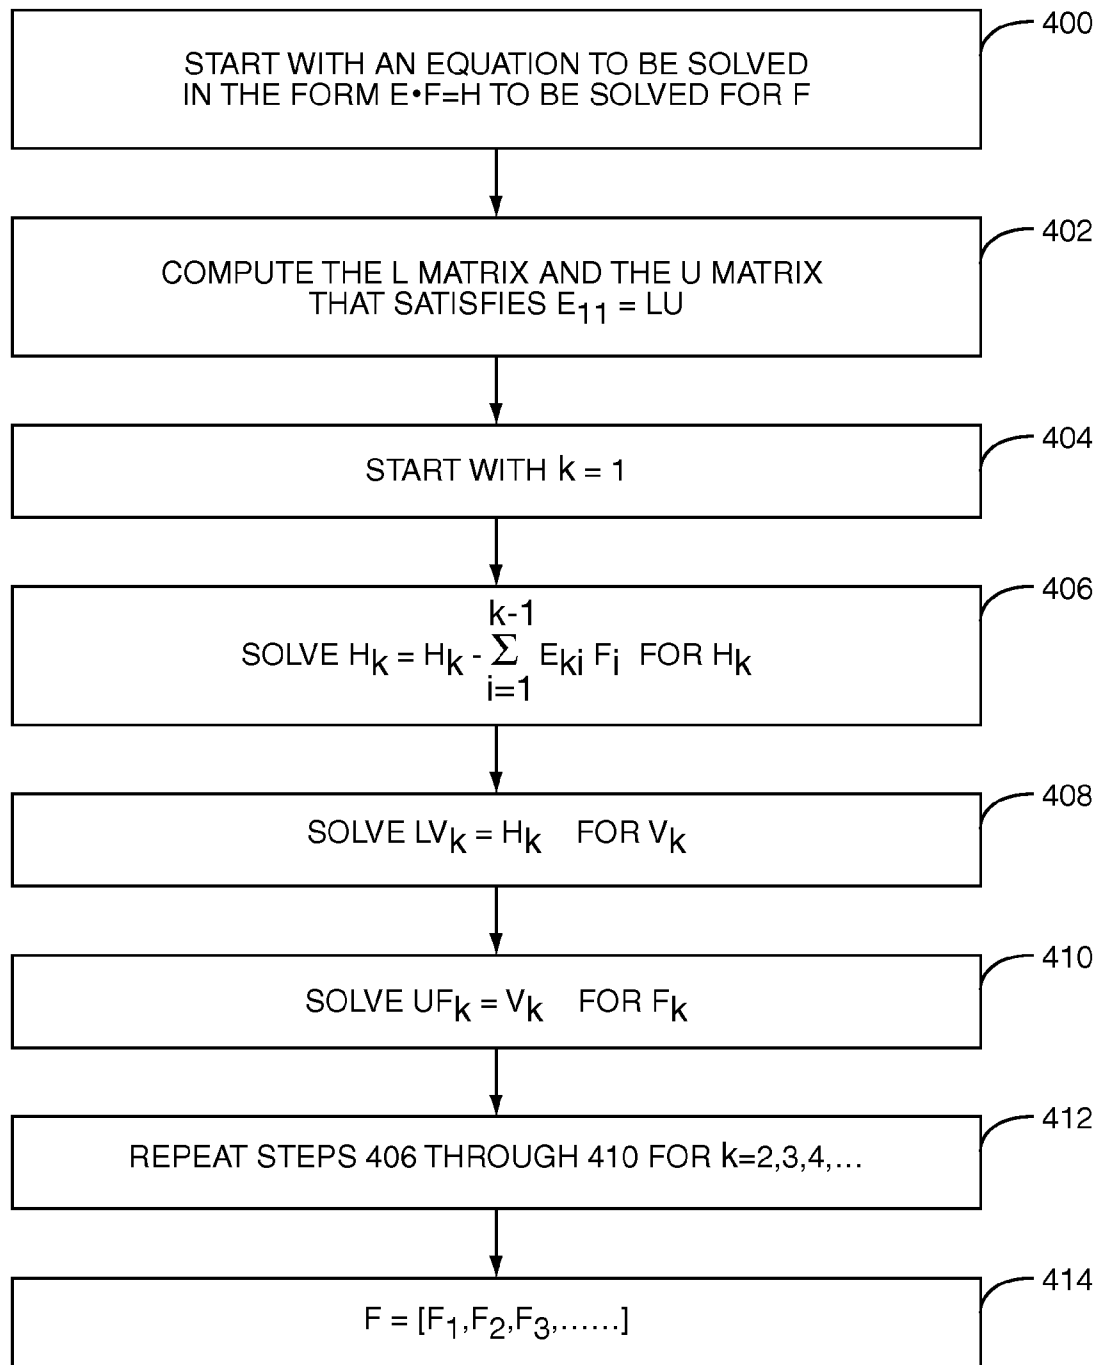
START WITH AN EQUATION TO BE SOLVED IN THE FORM E•F=H TO BE SOLVED FOR F

400

COMPUTE THE L MATRIX AND THE U MATRIX THAT SATISFIES $E_{11} = LU$

402

START WITH $k = 1$

404

SOLVE $H_k = H_k - \sum_{i=1}^{k-1} E_{ki} F_i$ FOR $H_k$

406

SOLVE $LV_k = H_k$ FOR $V_k$

408

SOLVE $UF_k = V_k$ FOR $F_k$

410

REPEAT STEPS 406 THROUGH 410 FOR $k=2,3,4,\ldots$

412

$F = [F_1,F_2,F_3,\ldots\ldots]$

414